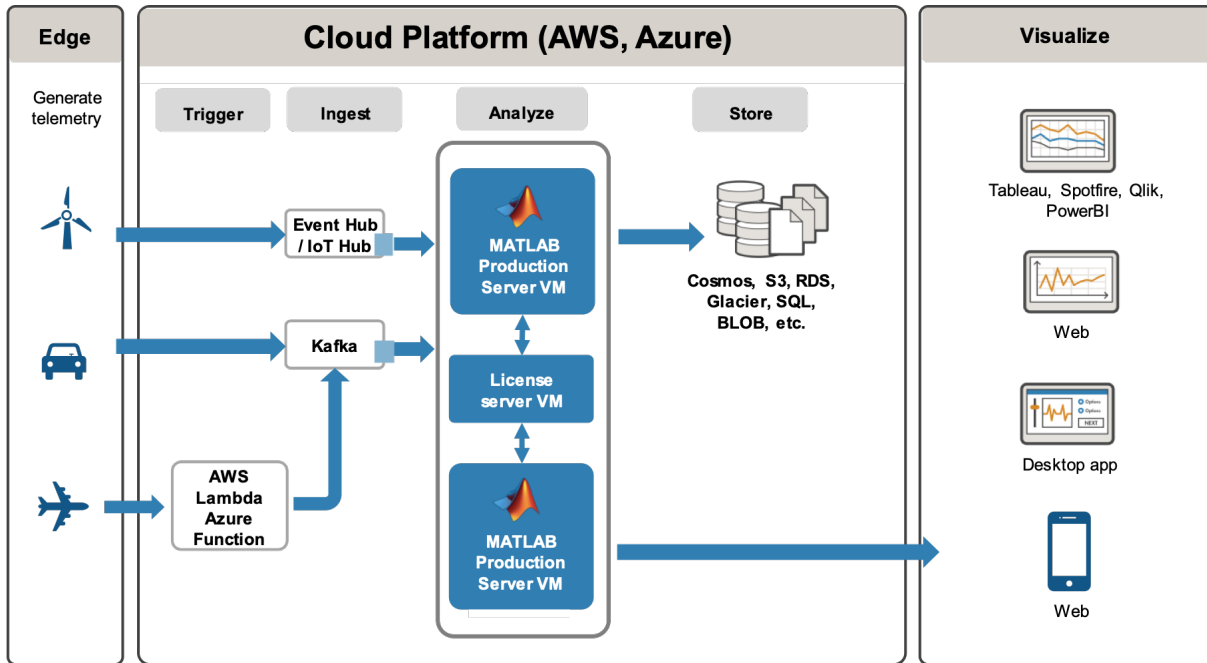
Edge

Generate telemetry

Cloud Platform (AWS, Azure)

Trigger

Ingest

Analyze

Store

Event Hub / IoT Hub

Kafka

AWS Lambda Azure Function

MATLAB Production Server VM

License server VM

MATLAB Production Server VM

Cosmos, S3, RDS, Glacier, SQL, BLOB, etc.

Visualize

Tableau, Spotfire, Qlik, PowerBI

Web

Options
Options
NEXT

Desktop app

Web